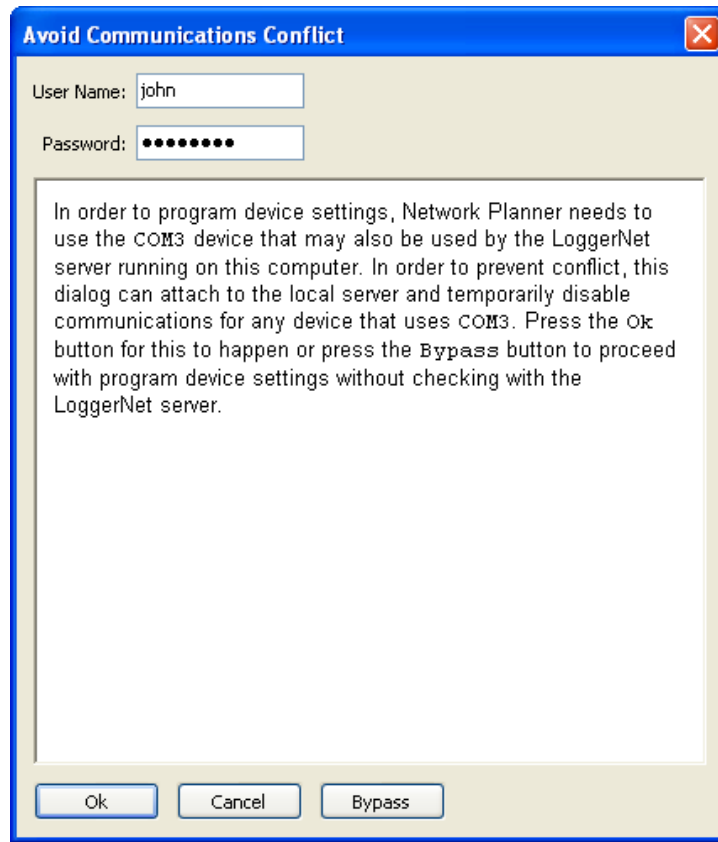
Avoid Communications Conflict

User Name: john

Password: ●●●●●●●●

In order to program device settings, Network Planner needs to use the COM3 device that may also be used by the LoggerNet server running on this computer. In order to prevent conflict, this dialog can attach to the local server and temporarily disable communications for any device that uses COM3. Press the Ok button for this to happen or press the Bypass button to proceed with program device settings without checking with the LoggerNet server.

Ok

Cancel

Bypass